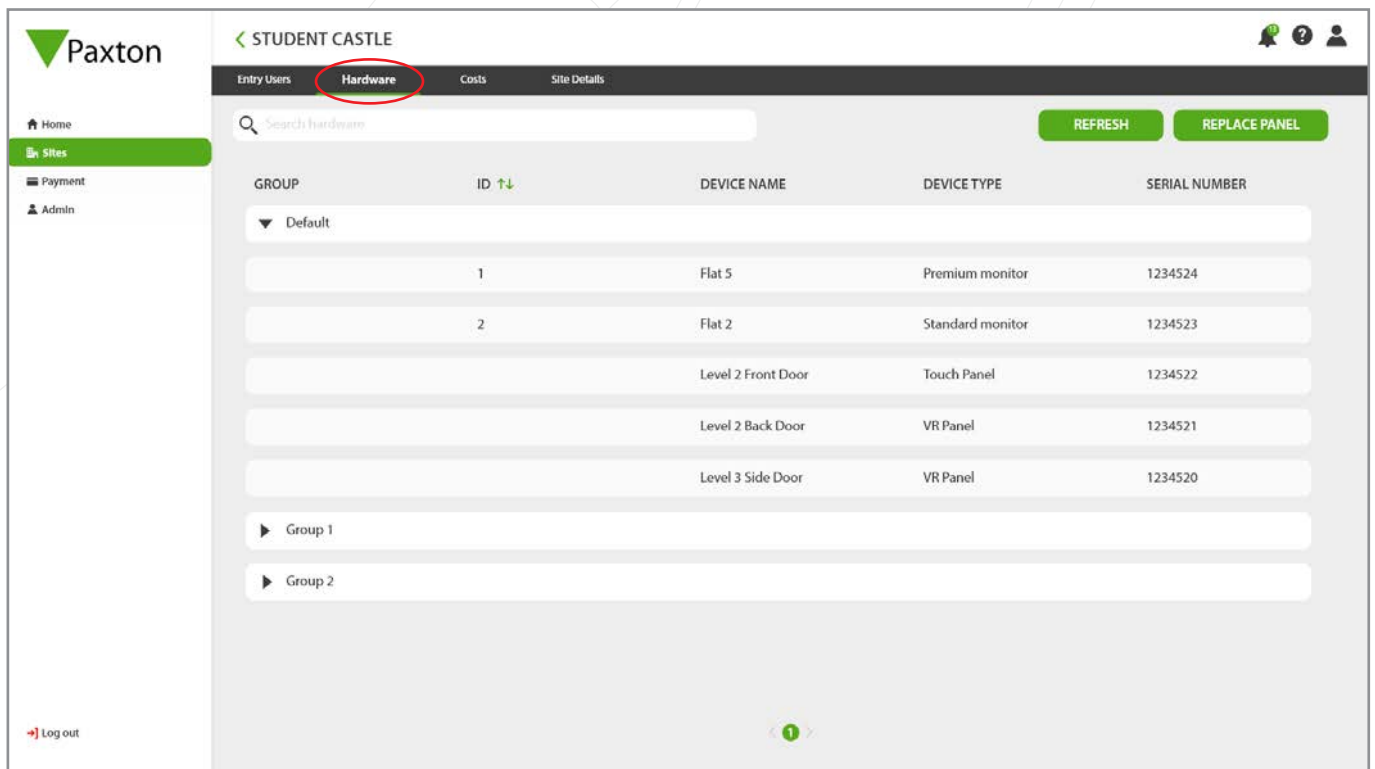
Paxton

Home
Sites
Payment
Admin

Log out

< STUDENT CASTLE

Entry Users
Hardware
Costs
Site Details

Search hardware

REFRESH
REPLACE PANEL

| GROUP | ID | DEVICE NAME | DEVICE TYPE | SERIAL NUMBER |
|---|---|---|---|---|
| Default | | | | |
| | 1 | Flat 5 | Premium monitor | 1234524 |
| | 2 | Flat 2 | Standard monitor | 1234523 |
| | | Level 2 Front Door | Touch Panel | 1234522 |
| | | Level 2 Back Door | VR Panel | 1234521 |
| | | Level 3 Side Door | VR Panel | 1234520 |
| Group 1 | | | | |
| Group 2 | | | | |

1